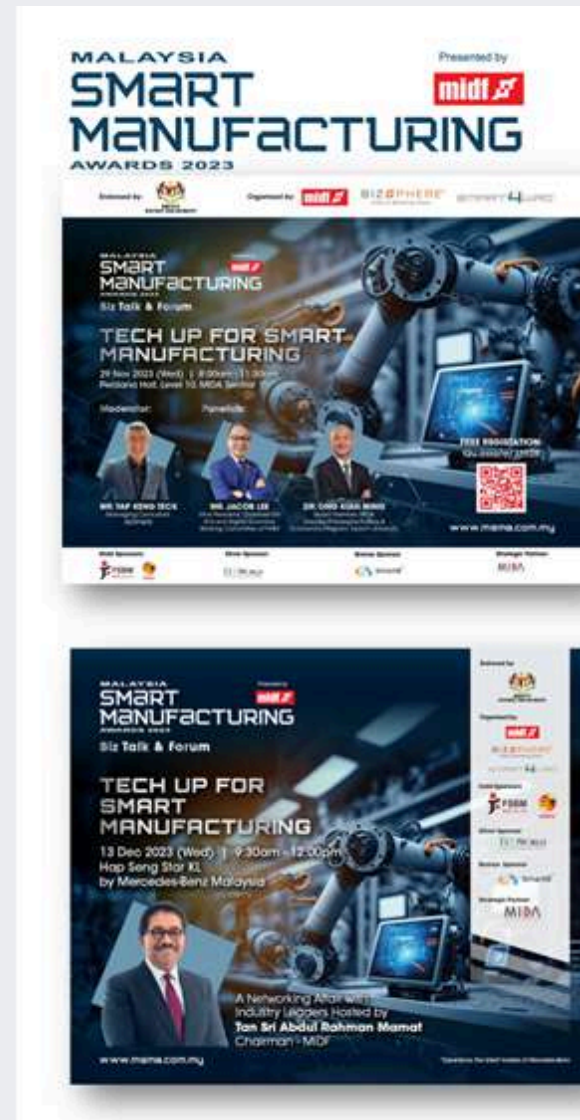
MALAYSIA SMART MANUFACTURING AWARDS 2023

Presented by

midf

Endorsed by

Organised by midf BIZSPHERE SMART4WARD

MALAYSIA SMART MANUFACTURING AWARDS 2023

midf

Biz Talk & Forum

TECH UP FOR SMART MANUFACTURING

29 Nov 2023 (Wed) | 8:00am - 11:30am

Perdana Hall, Level 10, MIDA Sentral

Moderator:

Panellists:

MR. YAP KENG TECK

MR. JACOB LEE

DR. ONG KIAN MING

FREE REGISTRATION

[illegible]

www.mema.com.my

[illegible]

FSBM

MIDA

MALAYSIA SMART MANUFACTURING AWARDS 2023

Presented by

midf

Biz Talk & Forum

TECH UP FOR SMART MANUFACTURING

13 Dec 2023 (Wed) | 9:30am - 12:00pm

Hap Seng Star KL by Mercedes-Benz Malaysia

A Networking Affair with Industry Leaders Hosted by

Tan Sri Abdul Rahman Mamat

Chairman - MIDF

www.mema.com.my

Endorsed by

Organised by

midf

BIZSPHERE

SMART4WARD

FSBM

MIDA

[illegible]